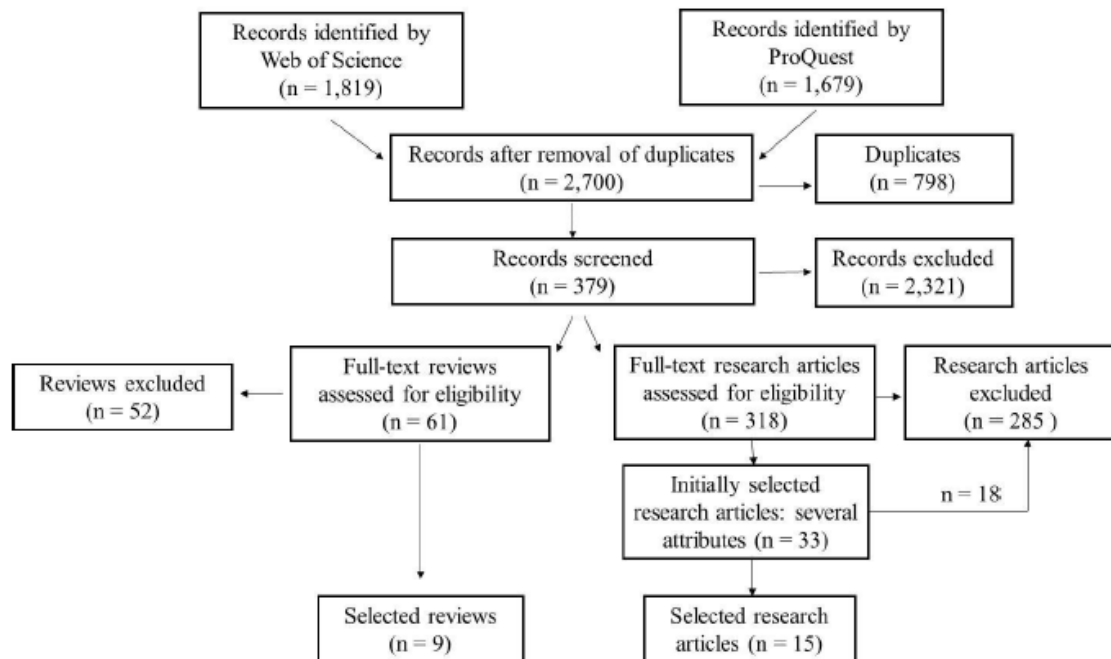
Records identified by Web of Science (n = 1,819)

Records identified by ProQuest (n = 1,679)

Records after removal of duplicates (n = 2,700)

Duplicates (n = 798)

Records screened (n = 379)

Records excluded (n = 2,321)

Reviews excluded (n = 52)

Full-text reviews assessed for eligibility (n = 61)

Full-text research articles assessed for eligibility (n = 318)

Research articles excluded (n = 285 )

Initially selected research articles: several attributes (n = 33)

n = 18

Selected reviews (n = 9)

Selected research articles (n = 15)